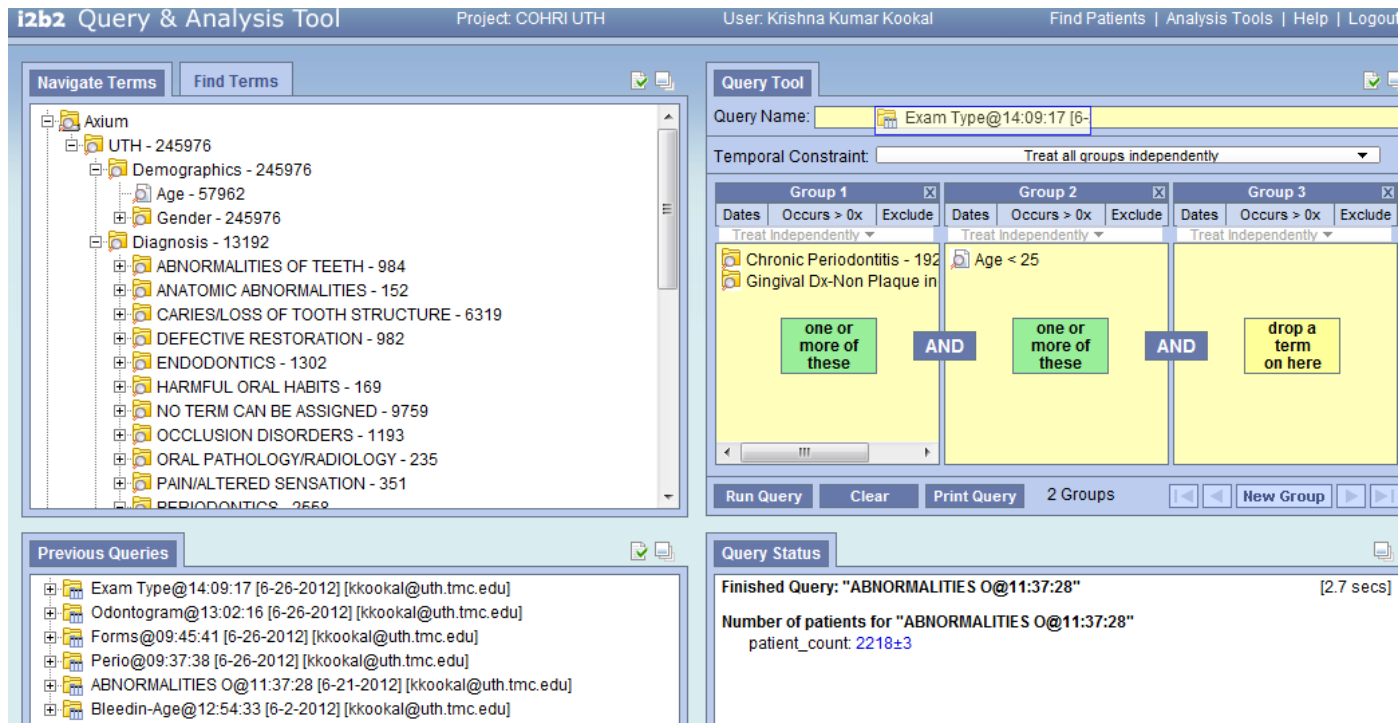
i2b2 Query & Analysis Tool   Project: COHRI UTH   User: Krishna Kumar Kookal   Find Patients | Analysis Tools | Help | Logout

Navigate Terms   Find Terms

Axium
UTH - 245976
Demographics - 245976
Age - 57962
Gender - 245976
Diagnosis - 13192
ABNORMALITIES OF TEETH - 984
ANATOMIC ABNORMALITIES - 152
CARIES/LOSS OF TOOTH STRUCTURE - 6319
DEFECTIVE RESTORATION - 982
ENDODONTICS - 1302
HARMFUL ORAL HABITS - 169
NO TERM CAN BE ASSIGNED - 9759
OCCLUSION DISORDERS - 1193
ORAL PATHOLOGY/RADIOLOGY - 235
PAIN/ALTERED SENSATION - 351
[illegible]

Query Tool

Query Name: Exam Type@14:09:17 [6-

Temporal Constraint: Treat all groups independently

| Group 1 | Group 2 | Group 3 |
|---|---|---|
| Dates Occurs > 0x Exclude | Dates Occurs > 0x Exclude | Dates Occurs > 0x Exclude |
| Treat Independently | Treat Independently | Treat Independently |
| Chronic Periodontitis - 192 Gingival Dx-Non Plaque in | Age < 25 | |
| one or more of these | one or more of these | drop a term on here |

AND AND

Run Query   Clear   Print Query   2 Groups   New Group

Previous Queries

Exam Type@14:09:17 [6-26-2012] [kkookal@uth.tmc.edu]
Odontogram@13:02:16 [6-26-2012] [kkookal@uth.tmc.edu]
Forms@09:45:41 [6-26-2012] [kkookal@uth.tmc.edu]
Perio@09:37:38 [6-26-2012] [kkookal@uth.tmc.edu]
ABNORMALITIES O@11:37:28 [6-21-2012] [kkookal@uth.tmc.edu]
Bleedin-Age@12:54:33 [6-2-2012] [kkookal@uth.tmc.edu]

Query Status

Finished Query: "ABNORMALITIES O@11:37:28"   [2.7 secs]

Number of patients for "ABNORMALITIES O@11:37:28"
patient_count: 2218±3